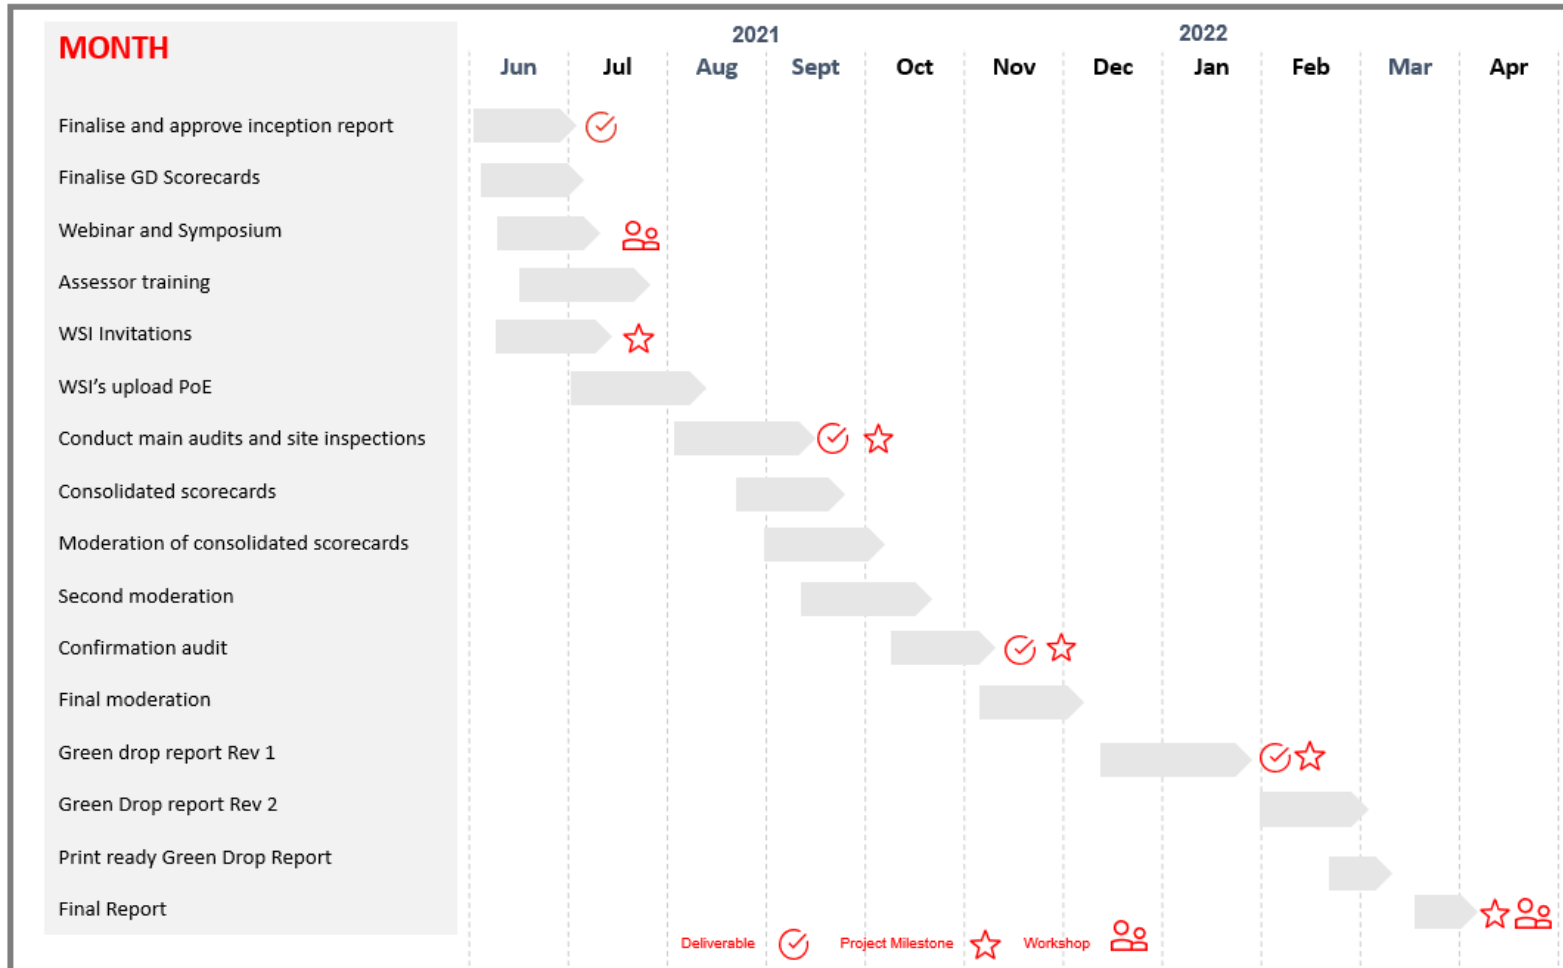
MONTH

| | Jun | Jul | Aug | Sept | Oct | Nov | Dec | Jan | Feb | Mar | Apr |
|---|---|---|---|---|---|---|---|---|---|---|---|

2021

2022

Finalise and approve inception report
Finalise GD Scorecards
Webinar and Symposium
Assessor training
WSI Invitations
WSI's upload PoE
Conduct main audits and site inspections
Consolidated scorecards
Moderation of consolidated scorecards
Second moderation
Confirmation audit
Final moderation
Green drop report Rev 1
Green Drop report Rev 2
Print ready Green Drop Report
Final Report

Deliverable Project Milestone Workshop